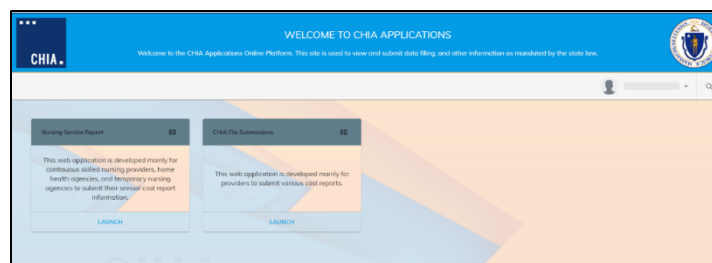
CHIA.

WELCOME TO CHIA APPLICATIONS

Welcome to the CHIA Applications Online Platform. This site is used to view and submit data filing, and other information as mandated by the state law.

Nursing Service Report

This web application is developed mainly for continuous skilled nursing providers, home health agencies, and temporary nursing agencies to submit their annual cost report information.

LAUNCH

CHIA File Submissions

This web application is developed mainly for providers to submit various cost reports.

LAUNCH